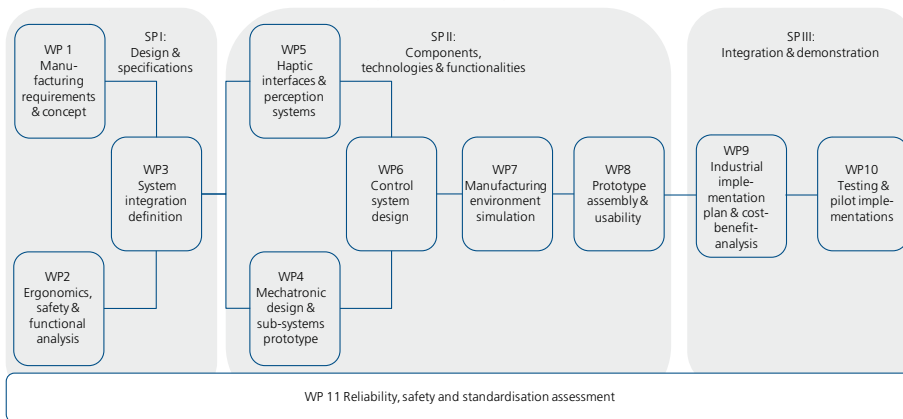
SP I: Design & specifications

WP 1 Manufacturing requirements & concept

WP3 System integration definition

WP2 Ergonomics, safety & functional analysis

SP II: Components, technologies & functionalities

WP5 Haptic interfaces & perception systems

WP6 Control system design

WP4 Mechatronic design & sub-systems prototype

WP7 Manufacturing environment simulation

WP8 Prototype assembly & usability

SP III: Integration & demonstration

WP9 Industrial implementation plan & cost-benefit-analysis

WP10 Testing & pilot implementations

WP 11 Reliability, safety and standardisation assessment